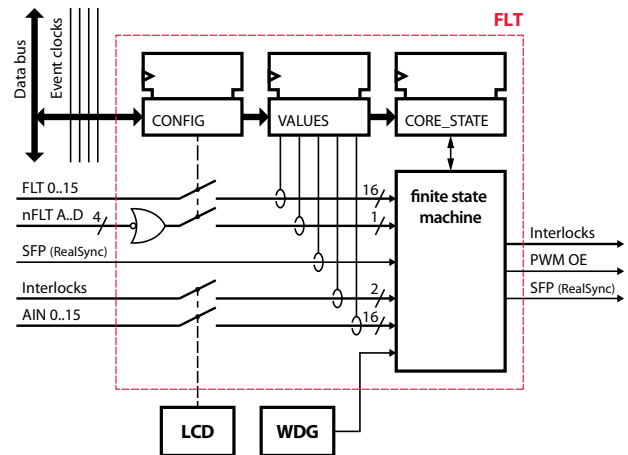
FLT

Data bus

Event clocks

CONFIG

VALUES

CORE_STATE

finite state machine

FLT 0..15

16

nFLT A..D

4

1

SFP (RealSync)

Interlocks

2

AIN 0..15

16

Interlocks

PWM OE

SFP (RealSync)

LCD

WDG